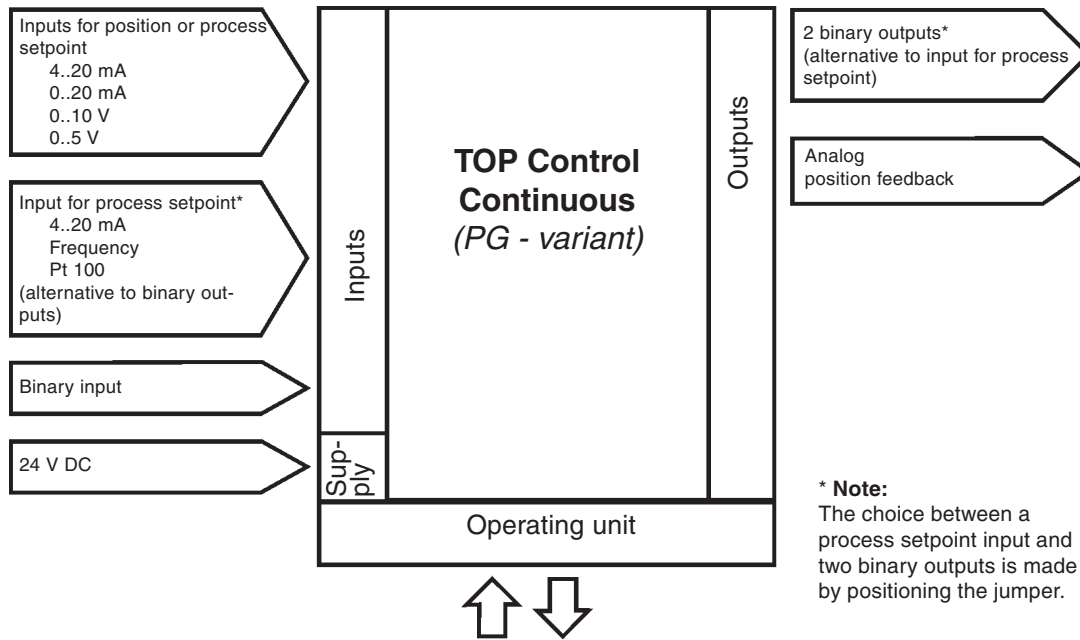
Inputs for position or process setpoint
4..20 mA
0..20 mA
0..10 V
0..5 V

Input for process setpoint*
4..20 mA
Frequency
Pt 100
(alternative to binary outputs)

Binary input

24 V DC

Inputs

Supply

TOP Control Continuous
(PG - variant)

Outputs

Operating unit

2 binary outputs*
(alternative to input for process setpoint)

Analog
position feedback

* **Note:**
The choice between a process setpoint input and two binary outputs is made by positioning the jumper.